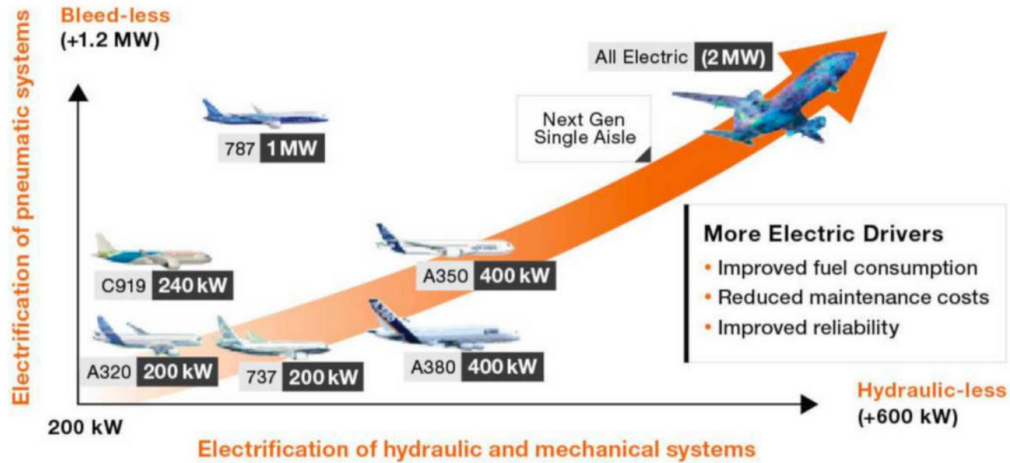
Bleed-less
(+1.2 MW)

Electrification of pneumatic systems

All Electric 2 MW

Next Gen Single Aisle

787 1 MW

C919 240 kW

A350 400 kW

A320 200 kW

737 200 kW

A380 400 kW

More Electric Drivers
• Improved fuel consumption
• Reduced maintenance costs
• Improved reliability

Hydraulic-less
(+600 kW)

200 kW

Electrification of hydraulic and mechanical systems